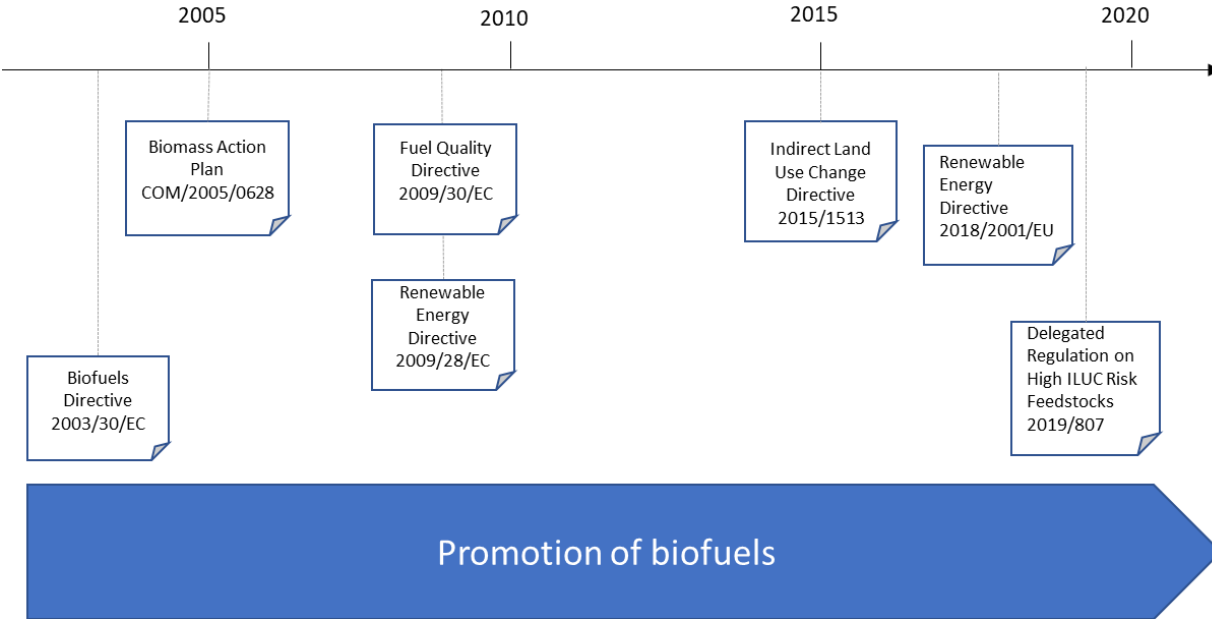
2005

2010

2015

2020

Biomass Action Plan COM/2005/0628

Fuel Quality Directive 2009/30/EC

Indirect Land Use Change Directive 2015/1513

Renewable Energy Directive 2018/2001/EU

Renewable Energy Directive 2009/28/EC

Delegated Regulation on High ILUC Risk Feedstocks 2019/807

Biofuels Directive 2003/30/EC

Promotion of biofuels